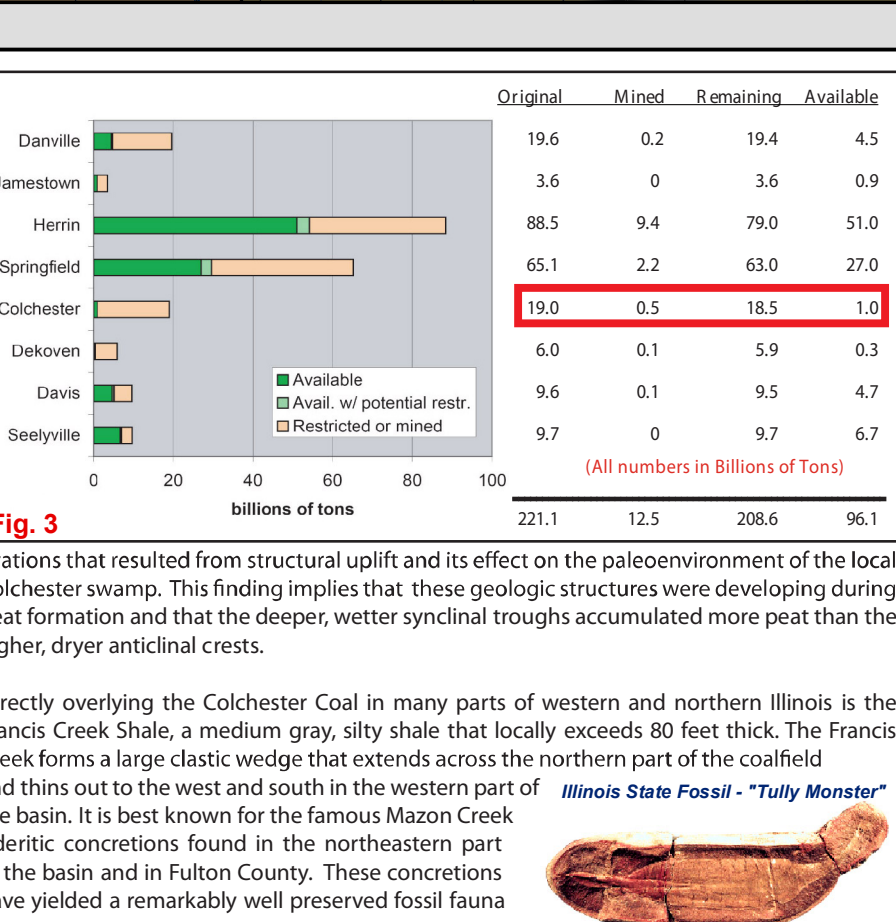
Danville
lamestown
Herrin
Springfield
Colchester
Dekoven
Davis
Seelyville

Available
Avail. w/ potential restr.
Restricted or mined

0 20 40 60 80 100
billions of tons

Fig. 3

| Original | Mined | Remaining | Available |
|---|---|---|---|
| 19.6 | 0.2 | 19.4 | 4.5 |
| 3.6 | 0 | 3.6 | 0.9 |
| 88.5 | 9.4 | 79.0 | 51.0 |
| 65.1 | 2.2 | 63.0 | 27.0 |
| 19.0 | 0.5 | 18.5 | 1.0 |
| 6.0 | 0.1 | 5.9 | 0.3 |
| 9.6 | 0.1 | 9.5 | 4.7 |
| 9.7 | 0 | 9.7 | 6.7 |

(All numbers in Billions of Tons)

| 221.1 | 12.5 | 208.6 | 96.1 |
|---|---|---|---|

ations that resulted from structural uplift and its effect on the paleoenvironment of the local olchester swamp. This finding implies that these geologic structures were developing during eat formation and that the deeper, wetter synclinal troughs accumulated more peat than the gher, dryer anticlinal crests.

rectly overlying the Colchester Coal in many parts of western and northern Illinois is the ancis Creek Shale, a medium gray, silty shale that locally exceeds 80 feet thick. The Francis eek forms a large clastic wedge that extends across the northern part of the coalfield d thins out to the west and south in the western part of e basin. It is best known for the famous Mazon Creek deritic concretions found in the northeastern part the basin and in Fulton County. These concretions ave yielded a remarkably well preserved fossil fauna

Illinois State Fossil - "Tully Monster"